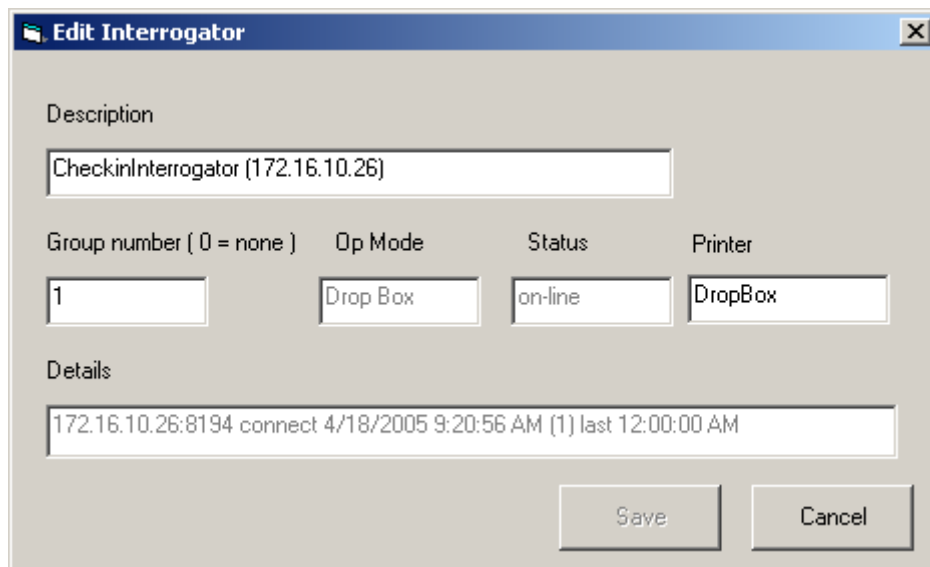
Edit Interrogator

Description

CheckinInterrogator (172.16.10.26)

Group number ( 0 = none )

1

Op Mode

Drop Box

Status

on-line

Printer

DropBox

Details

172.16.10.26:8194 connect 4/18/2005 9:20:56 AM (1) last 12:00:00 AM

Save

Cancel